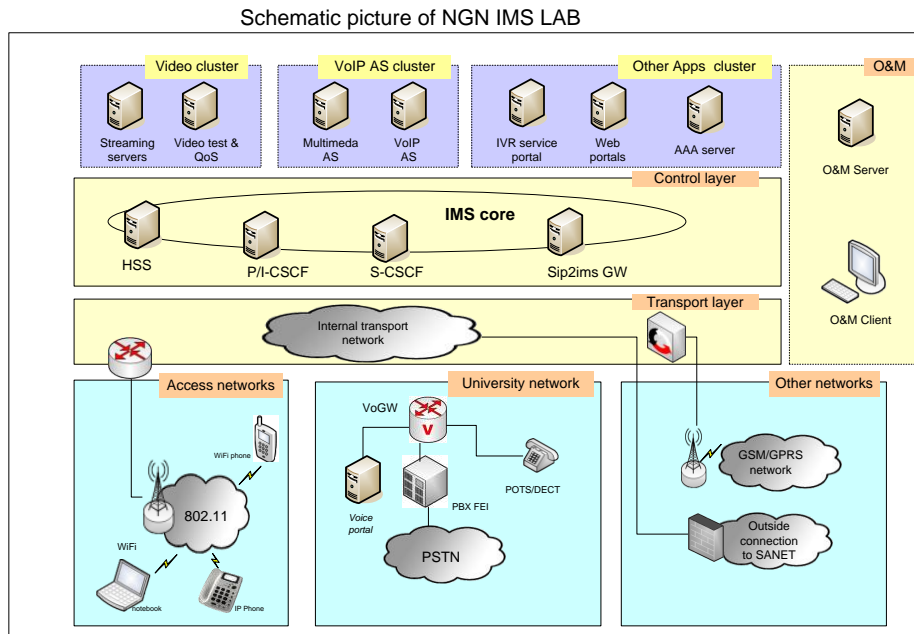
Schematic picture of NGN IMS LAB

Video cluster

Streaming servers

Video test & QoS

VoIP AS cluster

Multimeda AS

VoIP AS

Other Apps cluster

IVR service portal

Web portals

AAA server

O&M

O&M Server

O&M Client

Control layer

IMS core

HSS

P/I-CSCF

S-CSCF

Sip2ims GW

Transport layer

Internal transport network

Access networks

WiFi phone

802.11

WiFi

notebook

IP Phone

University network

VoGW

V

Voice portal

PBX FEI

POTS/DECT

PSTN

Other networks

GSM/GPRS network

Outside connection to SANET